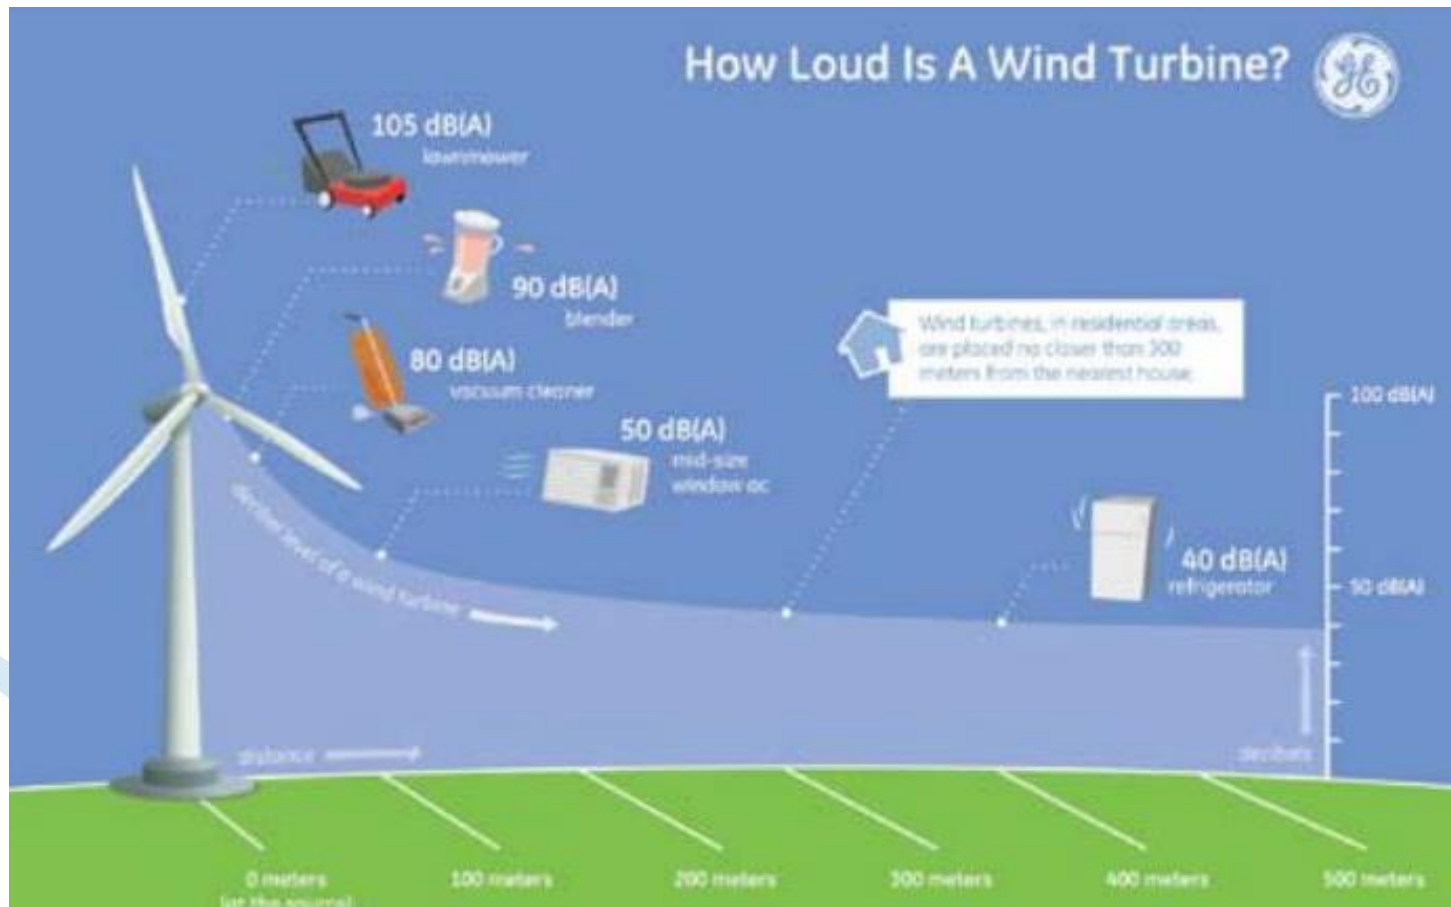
How Loud Is A Wind Turbine?

105 dB(A)
lawnmower

90 dB(A)
blender

80 dB(A)
vacuum cleaner

50 dB(A)
mid-size window ac

Wind turbines, in residential areas, are placed no closer than 300 meters from the nearest house

100 dB(A)

50 dB(A)

40 dB(A)
refrigerator

decibel level of a wind turbine

distance

decibels

0 meters
(at the source)

100 meters

200 meters

300 meters

400 meters

500 meters